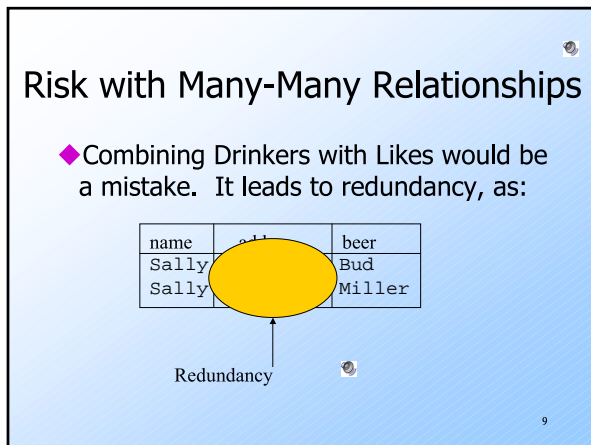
Risk with Many-Many Relationships

◆Combining Drinkers with Likes would be a mistake. It leads to redundancy, as:

| name | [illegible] | beer |
|---|---|---|
| Sally | | Bud |
| Sally | | Miller |

Redundancy

9